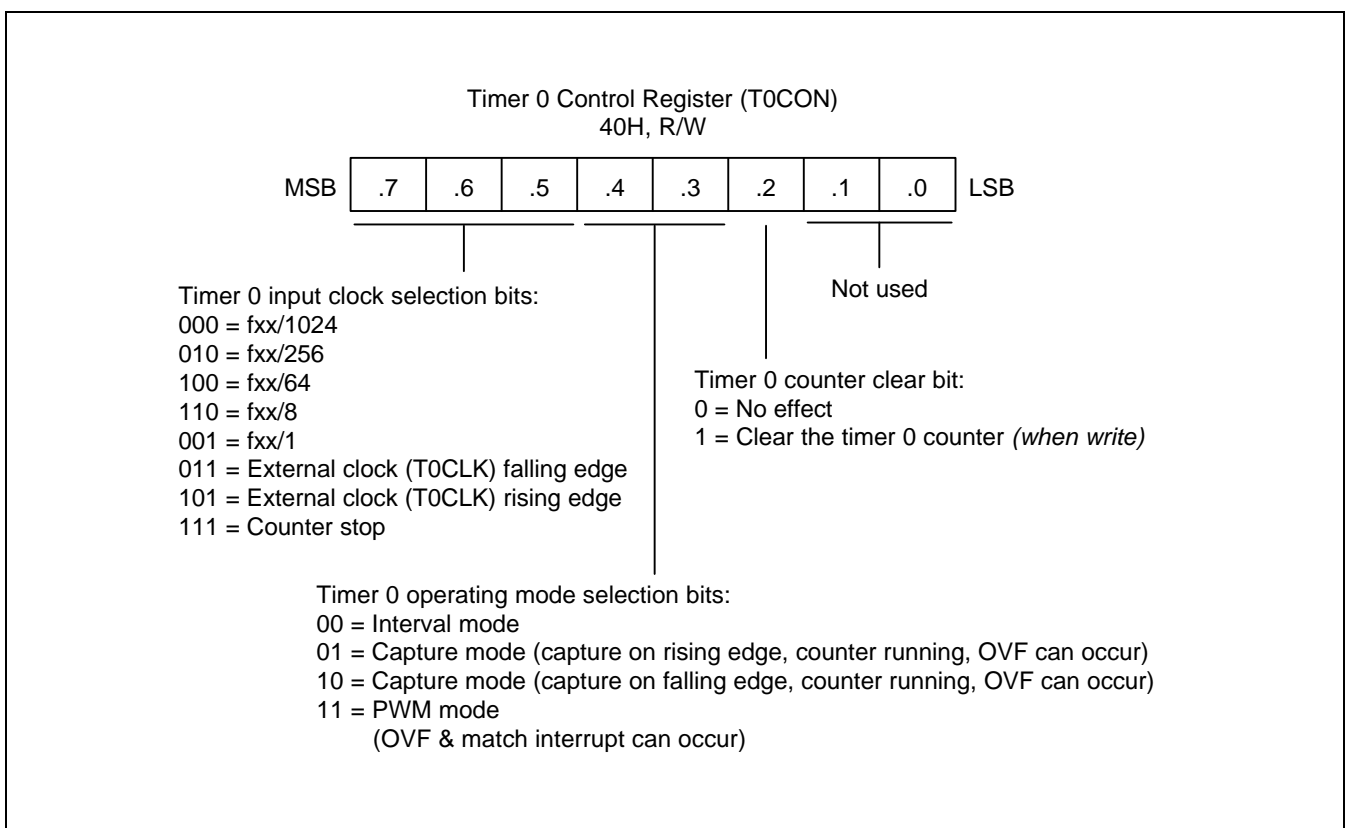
Timer 0 Control Register (T0CON)
40H, R/W

| MSB | .7 | .6 | .5 | .4 | .3 | .2 | .1 | .0 | LSB |
|---|---|---|---|---|---|---|---|---|---|

Not used

Timer 0 input clock selection bits:
000 = fxx/1024
010 = fxx/256
100 = fxx/64
110 = fxx/8
001 = fxx/1
011 = External clock (T0CLK) falling edge
101 = External clock (T0CLK) rising edge
111 = Counter stop

Timer 0 counter clear bit:
0 = No effect
1 = Clear the timer 0 counter (when write)

Timer 0 operating mode selection bits:
00 = Interval mode
01 = Capture mode (capture on rising edge, counter running, OVF can occur)
10 = Capture mode (capture on falling edge, counter running, OVF can occur)
11 = PWM mode
(OVF & match interrupt can occur)